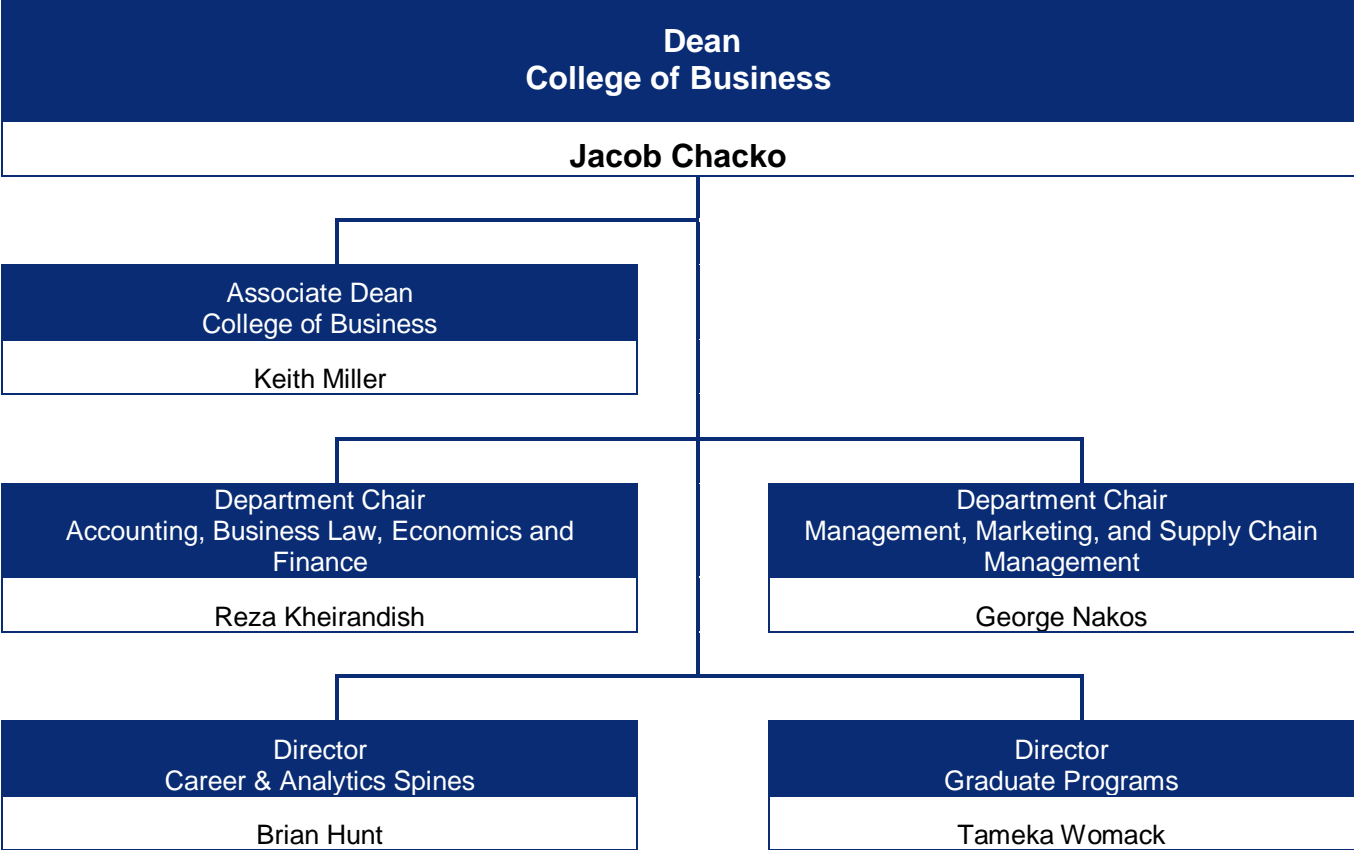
Dean
College of Business

Jacob Chacko

Associate Dean
College of Business

Keith Miller

Department Chair
Accounting, Business Law, Economics and Finance

Reza Kheirandish

Department Chair
Management, Marketing, and Supply Chain Management

George Nakos

Director
Career & Analytics Spines

Brian Hunt

Director
Graduate Programs

Tameka Womack